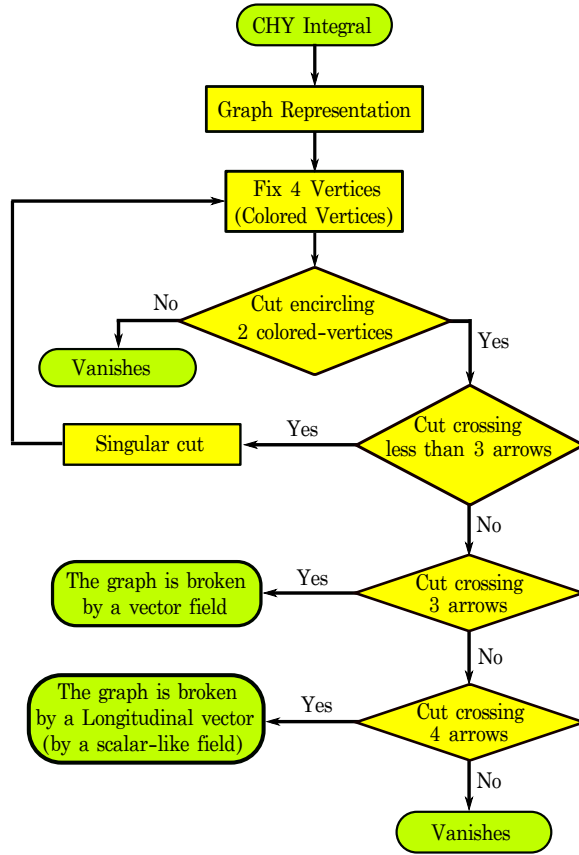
CHY Integral

Graph Representation

Fix 4 Vertices (Colored Vertices)

Cut encircling 2 colored-vertices

No

Vanishes

Yes

Cut crossing less than 3 arrows

Yes

Singular cut

No

Cut crossing 3 arrows

Yes

The graph is broken by a vector field

No

Cut crossing 4 arrows

Yes

The graph is broken by a Longitudinal vector (by a scalar-like field)

No

Vanishes